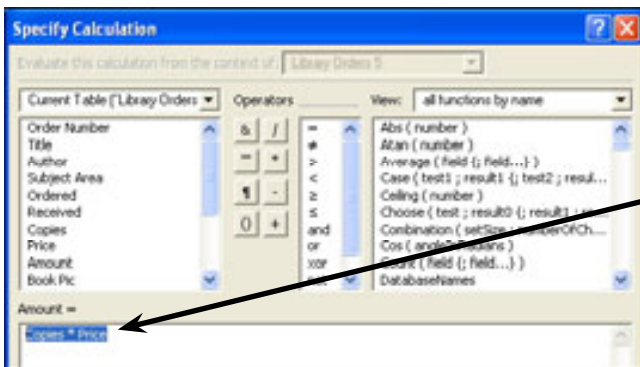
Specify Calculation

Evaluate this calculation from the context of: Library Orders 5

Current Table ("Library Orders

Operators

View: all functions by name

Order Number
Title
Author
Subject Area
Ordered
Received
Copies
Price
Amount
Book Pic

&
/
=
*
¶
-
()
+

=
≠
>
<
≥
≤
and
or
xor

Abs ( number )
Atan ( number )
Average ( field {; field...} )
Case ( test1 ; result1 {; test2 ; resul...
Ceiling ( number )
Choose ( test ; result0 {; result1 ; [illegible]
Combination ( setSize ; numberOfCh...
Cos ( angleInRadians )
Count ( field {; field...} )
DatabaseNames

Amount =

Copies * Price